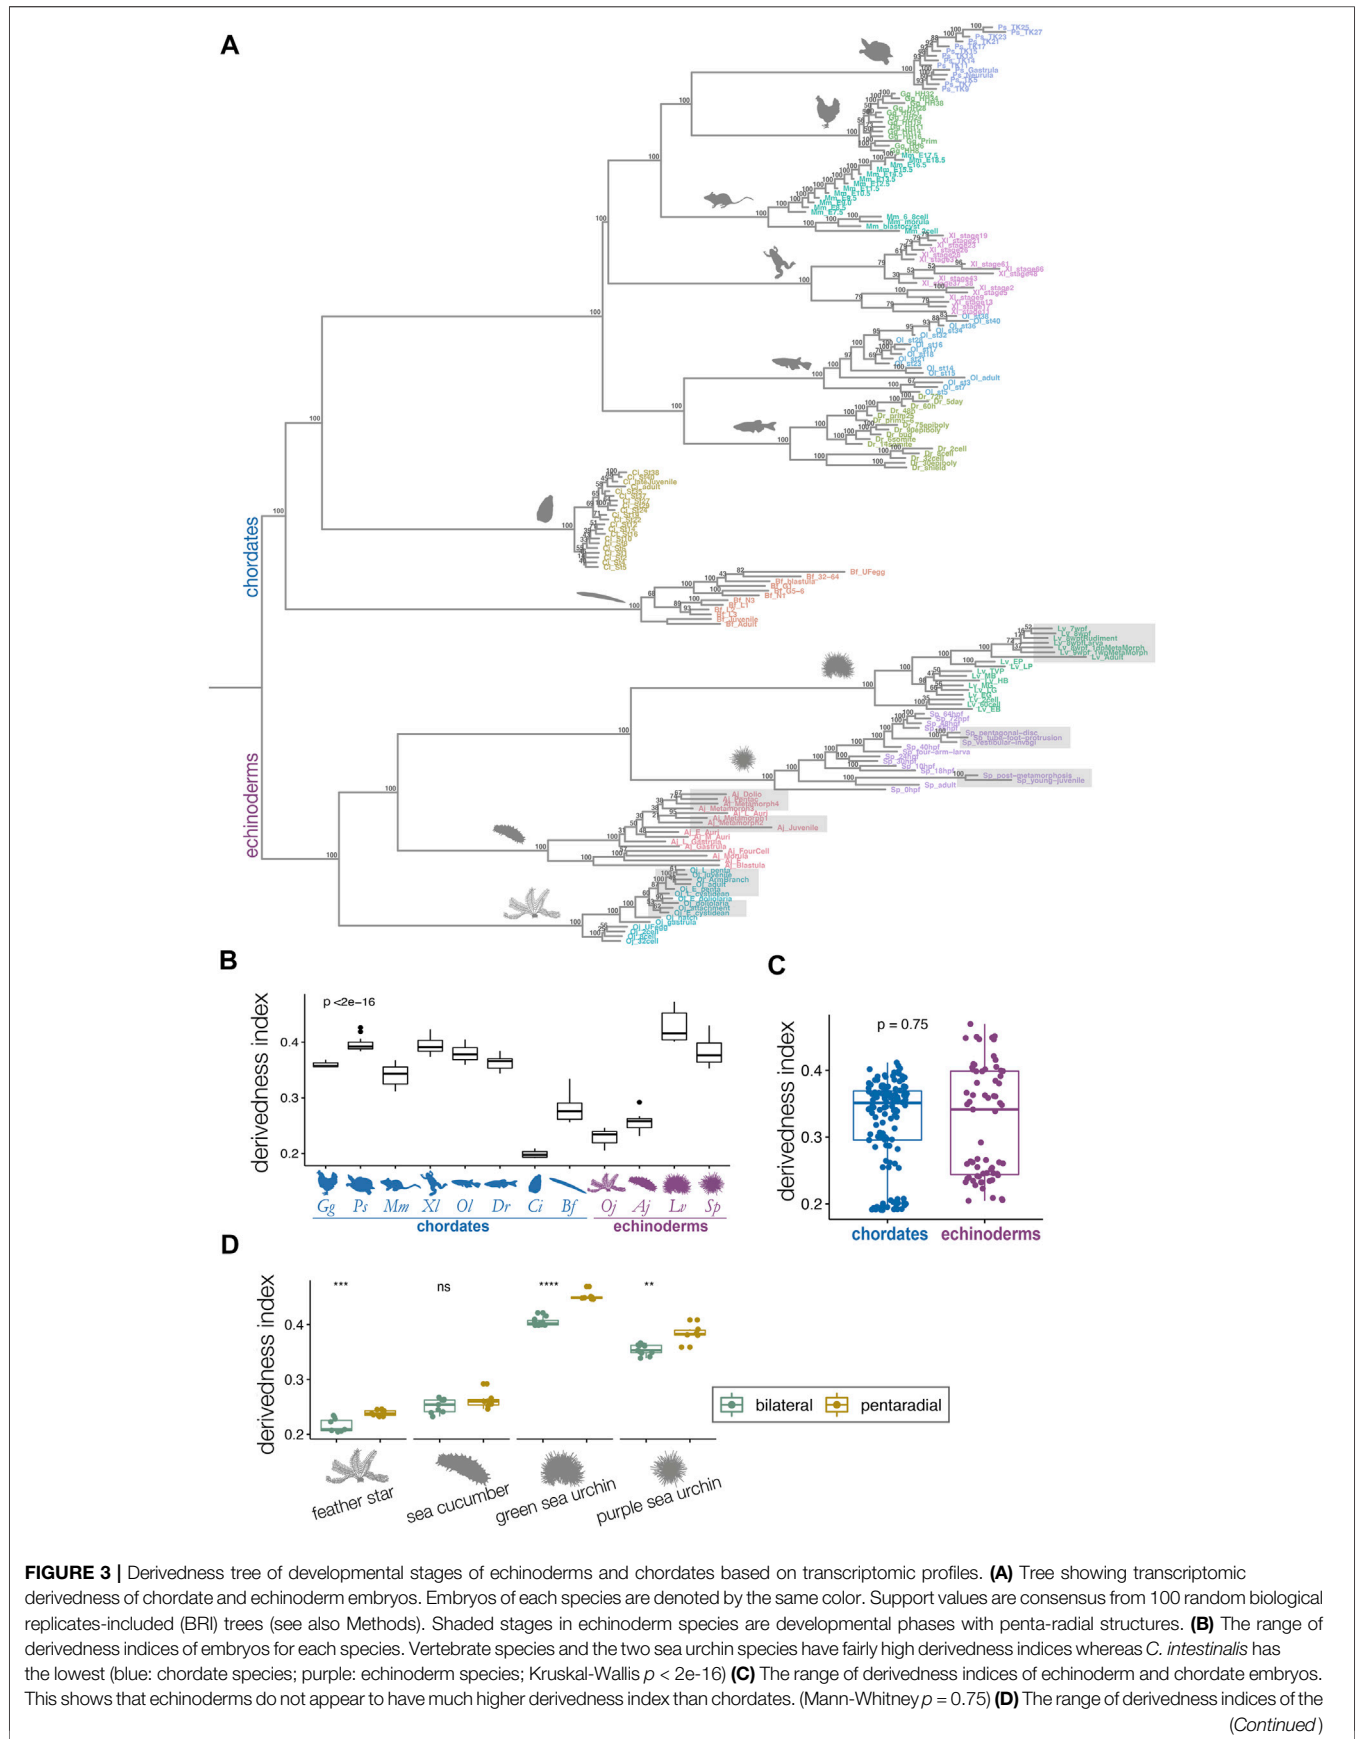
A

chordates

echinoderms

B

p <2e−16

derivedness index

0.4

0.3

0.2

Gg Ps Mm Xl Ol Dr Ci Bf Oj Aj Lv Sp

chordates echinoderms

C

p = 0.75

derivedness index

0.4

0.3

0.2

chordates echinoderms

D

*** ns **** **

derivedness index

0.4

0.3

0.2

bilateral pentaradial

feather star sea cucumber green sea urchin purple sea urchin

**FIGURE 3 |** Derivedness tree of developmental stages of echinoderms and chordates based on transcriptomic profiles. **(A)** Tree showing transcriptomic derivedness of chordate and echinoderm embryos. Embryos of each species are denoted by the same color. Support values are consensus from 100 random biological replicates-included (BRI) trees (see also Methods). Shaded stages in echinoderm species are developmental phases with penta-radial structures. **(B)** The range of derivedness indices of embryos for each species. Vertebrate species and the two sea urchin species have fairly high derivedness indices whereas *C. intestinalis* has the lowest (blue: chordate species; purple: echinoderm species; Kruskal-Wallis *p* < 2e-16) **(C)** The range of derivedness indices of echinoderm and chordate embryos. This shows that echinoderms do not appear to have much higher derivedness index than chordates. (Mann-Whitney *p* = 0.75) **(D)** The range of derivedness indices of the (*Continued*)